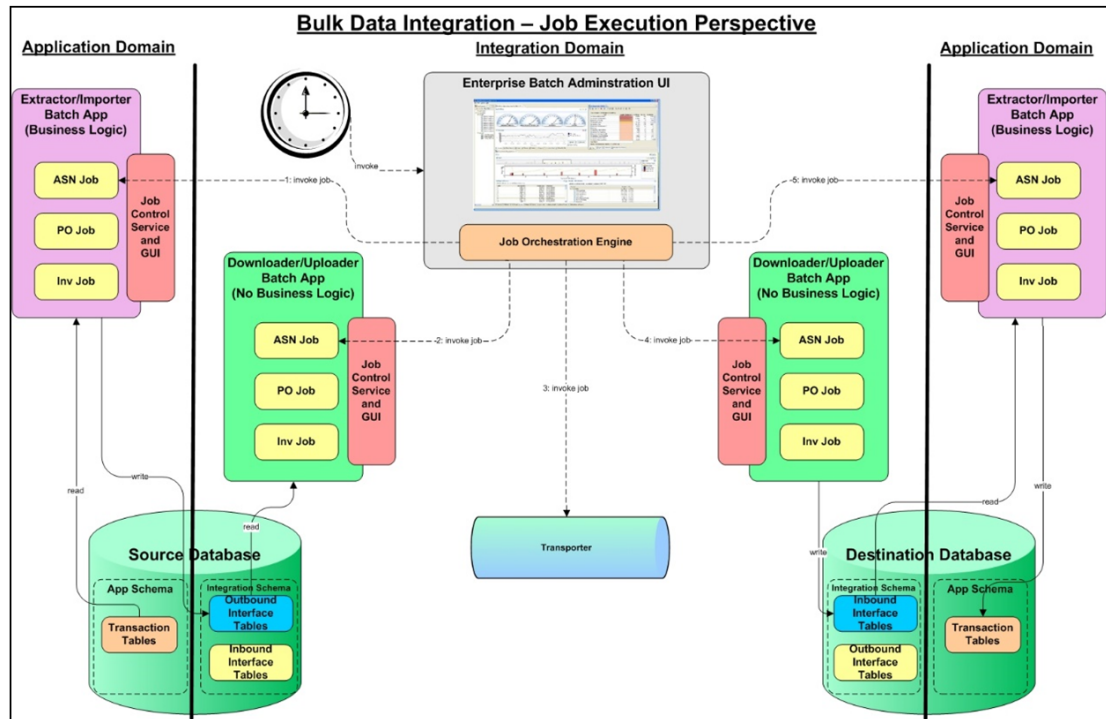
Bulk Data Integration – Job Execution Perspective

Application Domain

Integration Domain

Application Domain

Enterprise Batch Adminstration UI

invoke

Extractor/Importer Batch App (Business Logic)

ASN Job

PO Job

Inv Job

Job Control Service and GUI

-1: invoke job-

-5: invoke job-

Extractor/Importer Batch App (Business Logic)

Job Control Service and GUI

ASN Job

PO Job

Inv Job

Job Orchestration Engine

Downloader/Uploader Batch App (No Business Logic)

ASN Job

PO Job

Inv Job

Job Control Service and GUI

-2: invoke job-

3: invoke job

4: invoke job

Downloader/Uploader Batch App (No Business Logic)

Job Control Service and GUI

ASN Job

PO Job

Inv Job

read

write

read

read

write

write

Source Database

App Schema

Transaction Tables

Integration Schema

Outbound Interface Tables

Inbound Interface Tables

Transporter

Destination Database

Integration Schema

Inbound Interface Tables

Outbound Interface Tables

App Schema

Transaction Tables